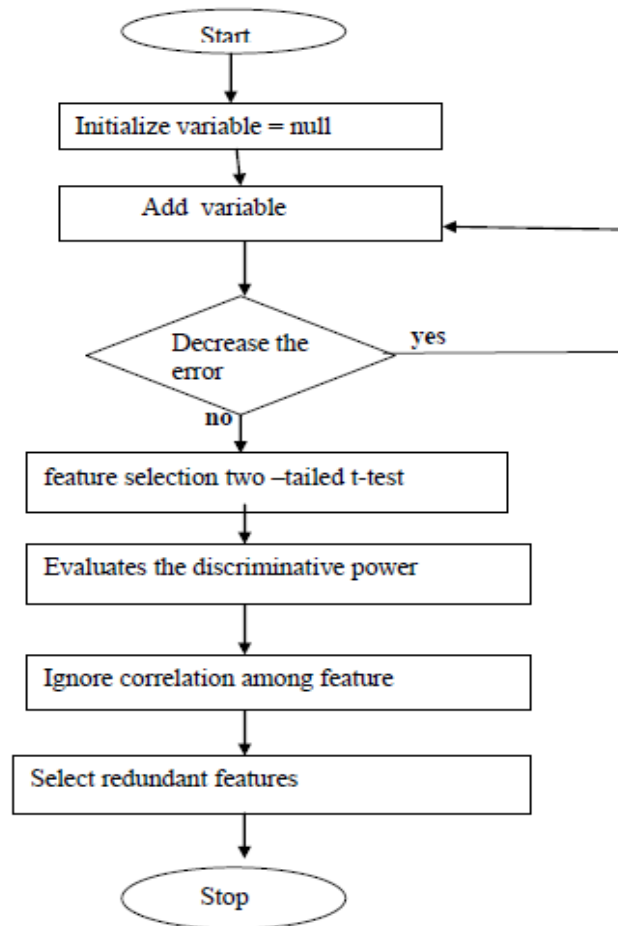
Start

Initialize variable = null

Add variable

Decrease the error

yes

no

feature selection two –tailed t-test

Evaluates the discriminative power

Ignore correlation among feature

Select redundant features

Stop